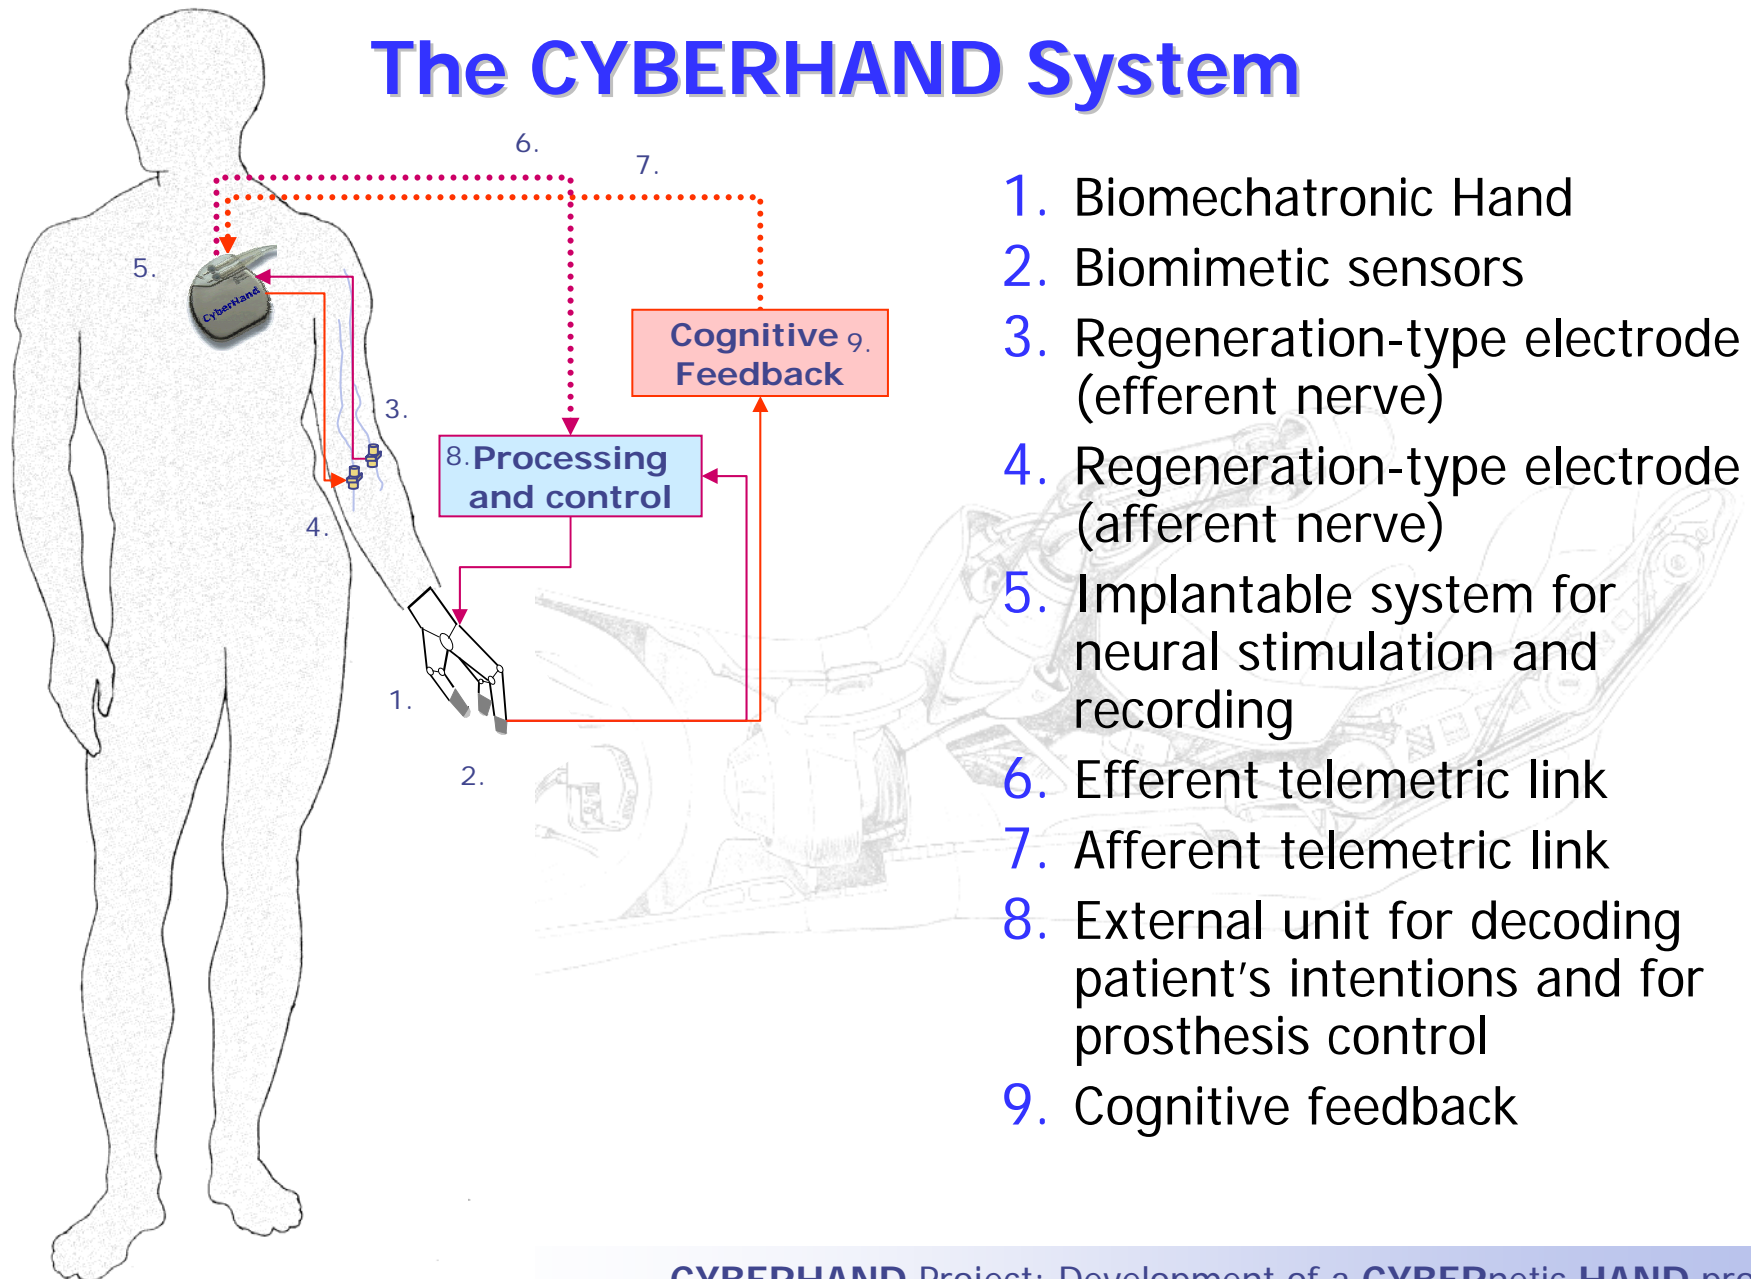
The CYBERHAND System

6.

7.

5.

CyberHand

Cognitive Feedback 9.

3.

8. Processing and control

4.

1.

2.

1. Biomechatronic Hand
2. Biomimetic sensors
3. Regeneration-type electrode (efferent nerve)
4. Regeneration-type electrode (afferent nerve)
5. Implantable system for neural stimulation and recording
6. Efferent telemetric link
7. Afferent telemetric link
8. External unit for decoding patient's intentions and for prosthesis control
9. Cognitive feedback

CYBERHAND Project: Development of a CYBERnetic HAND pro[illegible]